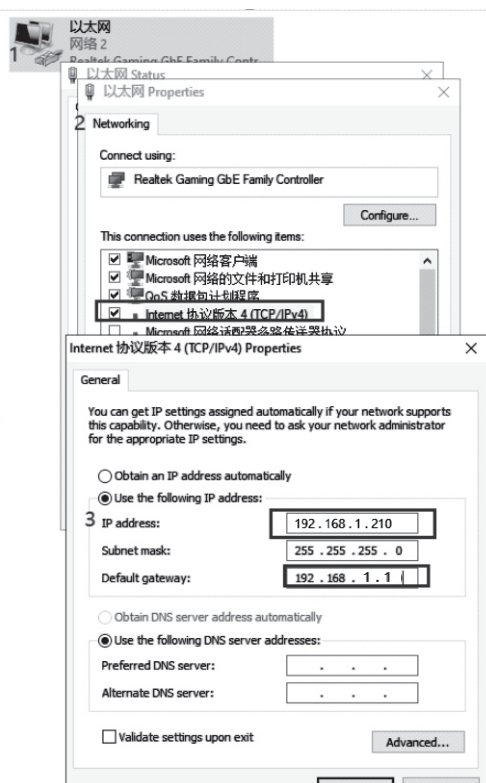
1 以太网
网络 2
Realtek Gaming GbE Family Contr...

以太网 Status

以太网 Properties

2 Networking

Connect using:

Realtek Gaming GbE Family Controller

Configure...

This connection uses the following items:

☑ Microsoft 网络客户端
☑ Microsoft 网络的文件和打印机共享
☑ QoS 数据包计划程序
☑ Internet 协议版本 4 (TCP/IPv4)
☐ Microsoft 网络适配器多路传送器协议

Internet 协议版本 4 (TCP/IPv4) Properties

General

You can get IP settings assigned automatically if your network supports this capability. Otherwise, you need to ask your network administrator for the appropriate IP settings.

Obtain an IP address automatically

Use the following IP address:

3 IP address: 192 . 168 . 1 . 210

Subnet mask: 255 . 255 . 255 . 0

Default gateway: 192 . 168 . 1 . 1

Obtain DNS server address automatically

Use the following DNS server addresses:

Preferred DNS server: . . .

Alternate DNS server: . . .

Validate settings upon exit

Advanced...